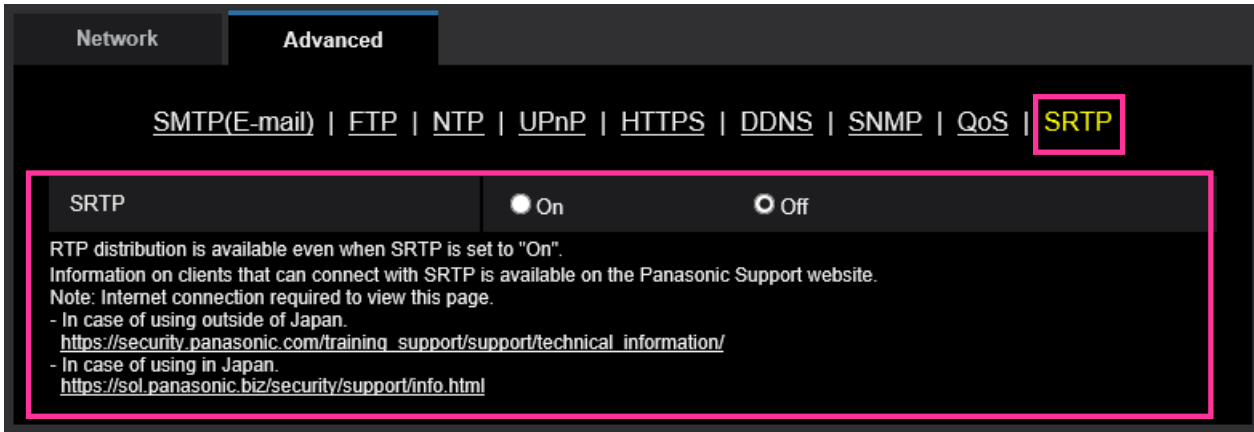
Network Advanced

SMTP(E-mail) | FTP | NTP | UPnP | HTTPS | DDNS | SNMP | QoS | SRTP

| SRTP | On Off |
|---|---|

RTP distribution is available even when SRTP is set to "On".
Information on clients that can connect with SRTP is available on the Panasonic Support website.
Note: Internet connection required to view this page.
- In case of using outside of Japan.
https://security.panasonic.com/training_support/support/technical_information/
- In case of using in Japan.
https://sol.panasonic.biz/security/support/info.html